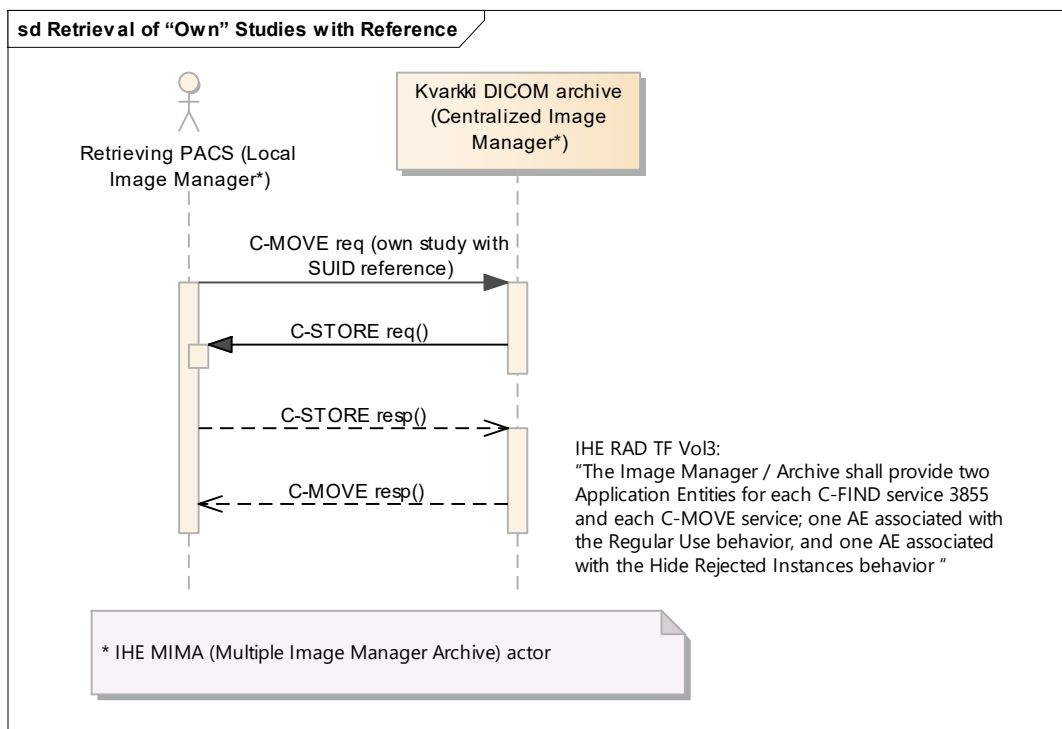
sd Retrieval of "Own" Studies with Reference

Retrieving PACS (Local Image Manager*)

Kvarkki DICOM archive (Centralized Image Manager*)

C-MOVE req (own study with SUID reference)

C-STORE req()

C-STORE resp()

C-MOVE resp()

IHE RAD TF Vol3:
"The Image Manager / Archive shall provide two Application Entities for each C-FIND service 3855 and each C-MOVE service; one AE associated with the Regular Use behavior, and one AE associated with the Hide Rejected Instances behavior "

* IHE MIMA (Multiple Image Manager Archive) actor